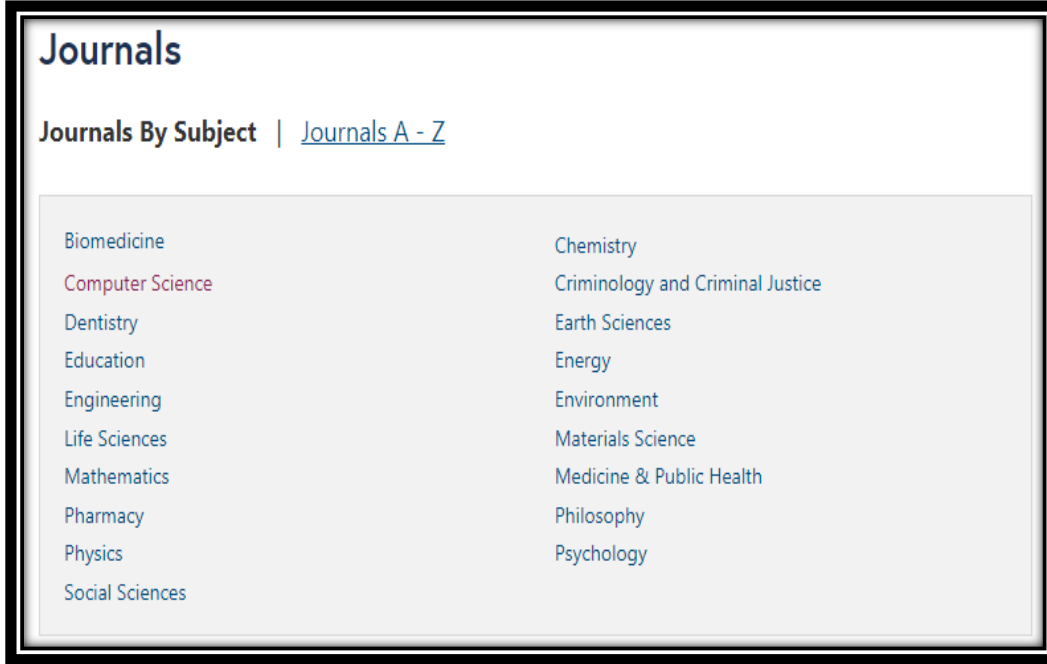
Journals

Journals By Subject | Journals A - Z

Biomedicine
Computer Science
Dentistry
Education
Engineering
Life Sciences
Mathematics
Pharmacy
Physics
Social Sciences

Chemistry
Criminology and Criminal Justice
Earth Sciences
Energy
Environment
Materials Science
Medicine & Public Health
Philosophy
Psychology